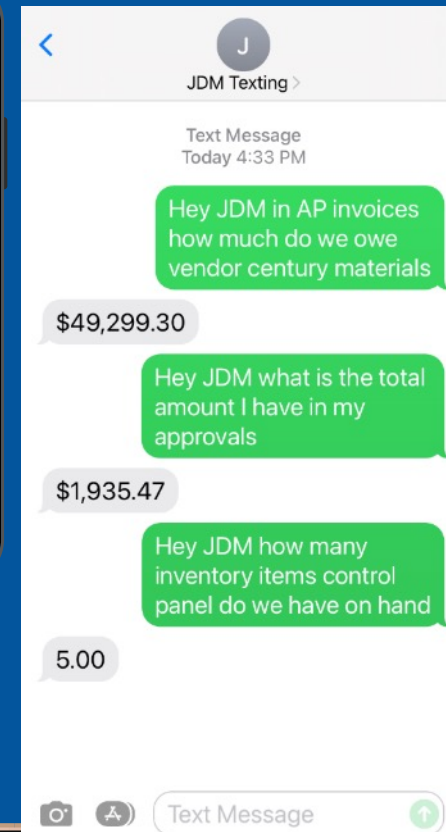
J
JDM Texting >

Text Message
Today 4:33 PM

Hey JDM in AP invoices how much do we owe vendor century materials

$49,299.30

Hey JDM what is the total amount I have in my approvals

$1,935.47

Hey JDM how many inventory items control panel do we have on hand

5.00

Text Message